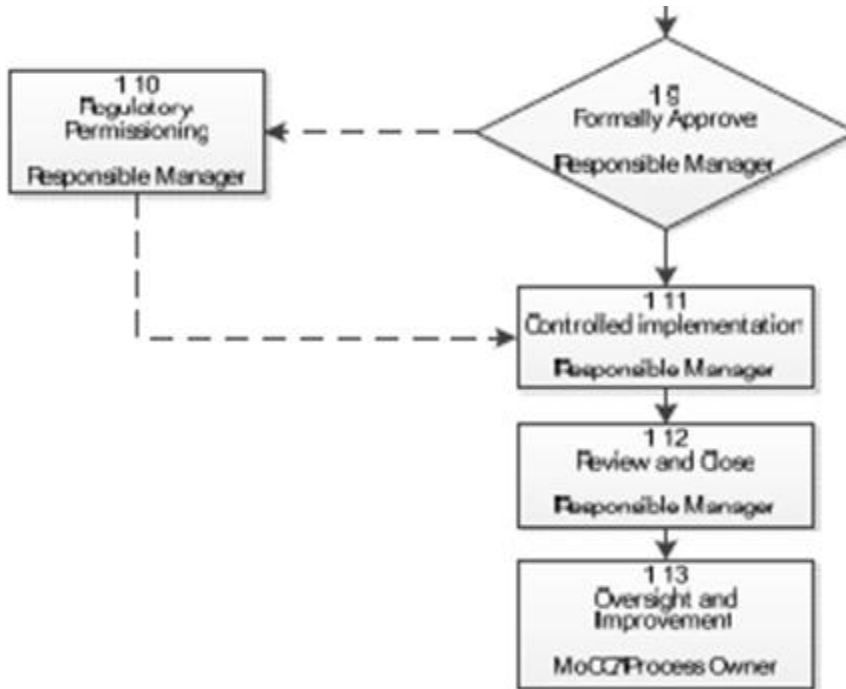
1 10
Regulatory Permissioning

Responsible Manager

1 9
Formally Approve

Responsible Manager

1 11
Controlled implementation

Responsible Manager

1 12
Review and Close

Responsible Manager

1 13
Oversight and Improvement

MoC?/Process Owner